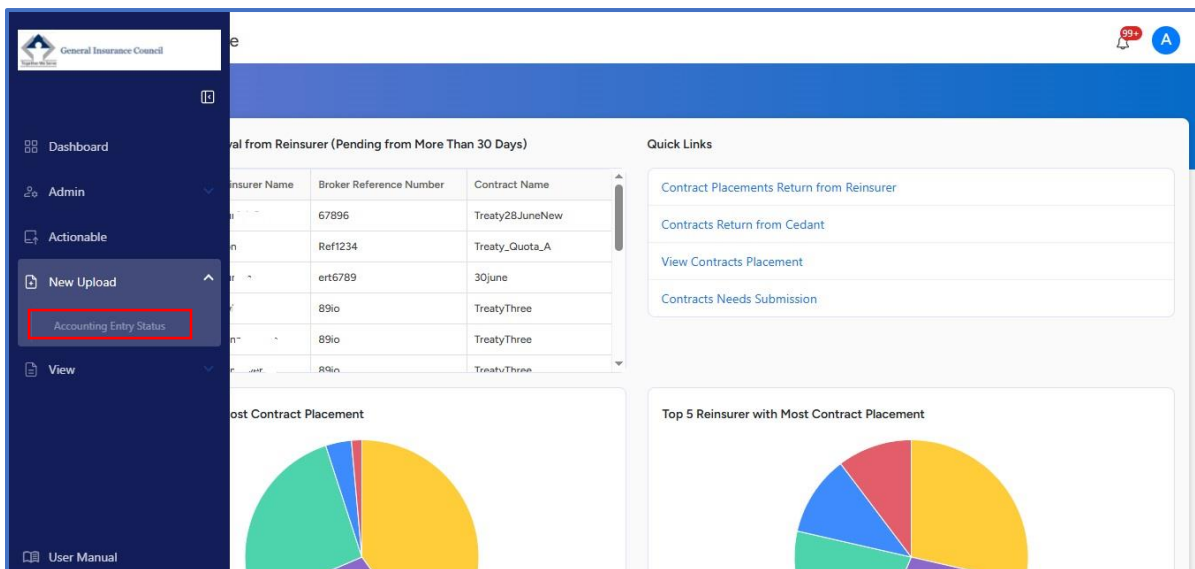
General Insurance Council

Dashboard

Admin

Actionable

New Upload

Accounting Entry Status

View

User Manual

e

99+

A

val from Reinsurer (Pending from More Than 30 Days)

| insurer Name | Broker Reference Number | Contract Name |
|---|---|---|
| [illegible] | 67896 | Treaty28JuneNew |
| n | Ref1234 | Treaty_Quota_A |
| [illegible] | ert6789 | 30june |
| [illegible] | 89io | TreatyThree |
| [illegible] | 89io | TreatyThree |
| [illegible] | 89io | TreatyThree |

Quick Links

Contract Placements Return from Reinsurer

Contracts Return from Cedant

View Contracts Placement

Contracts Needs Submission

ost Contract Placement

Top 5 Reinsurer with Most Contract Placement